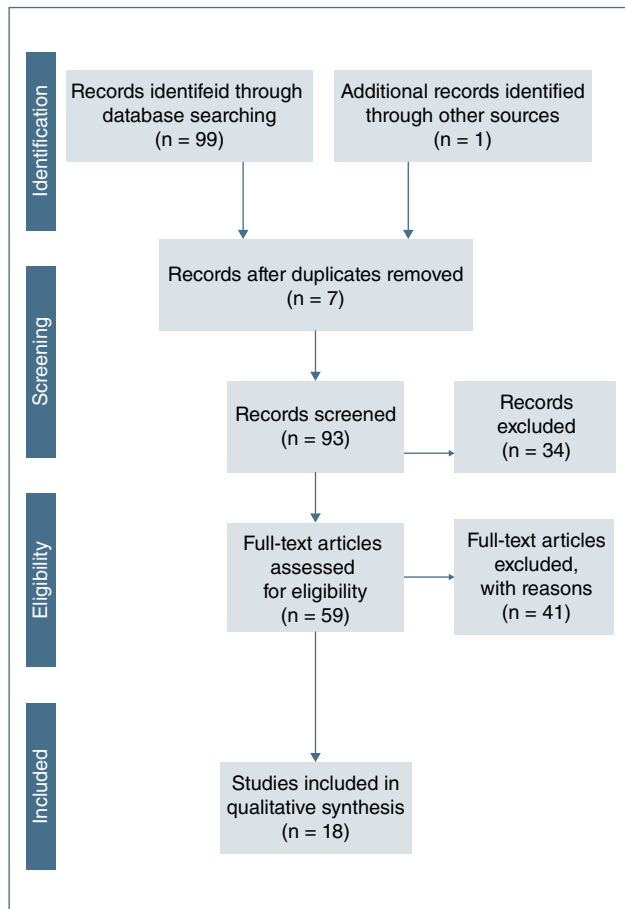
Identification

Records identifeid through database searching (n = 99)

Additional records identified through other sources (n = 1)

Records after duplicates removed (n = 7)

Screening

Records screened (n = 93)

Records excluded (n = 34)

Eligibility

Full-text articles assessed for eligibility (n = 59)

Full-text articles excluded, with reasons (n = 41)

Included

Studies included in qualitative synthesis (n = 18)